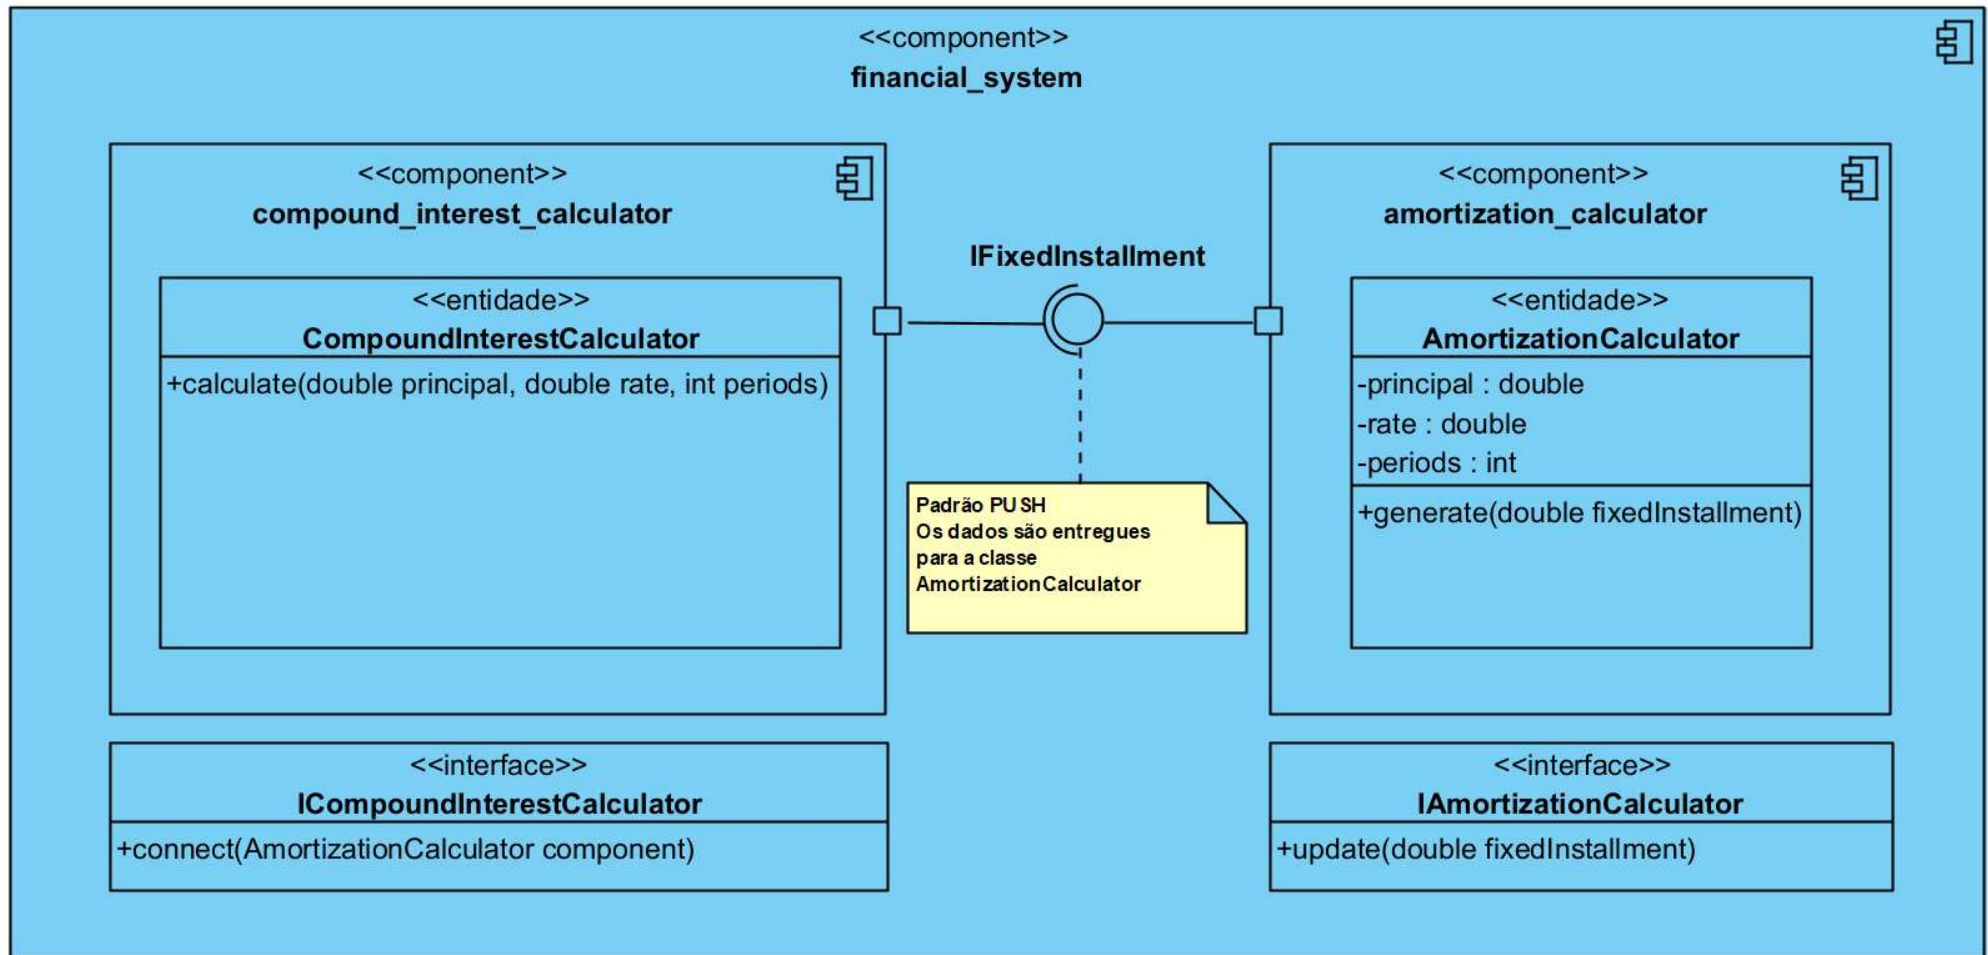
<<component>>
financial_system

<<component>>
compound_interest_calculator

<<entidade>>
CompoundInterestCalculator

+calculate(double principal, double rate, int periods)

IFixedInstallment

Padrão PUSH
Os dados são entregues para a classe AmortizationCalculator

<<component>>
amortization_calculator

<<entidade>>
AmortizationCalculator

-principal : double
-rate : double
-periods : int

+generate(double fixedInstallment)

<<interface>>
ICompoundInterestCalculator

+connect(AmortizationCalculator component)

<<interface>>
IAmortizationCalculator

+update(double fixedInstallment)